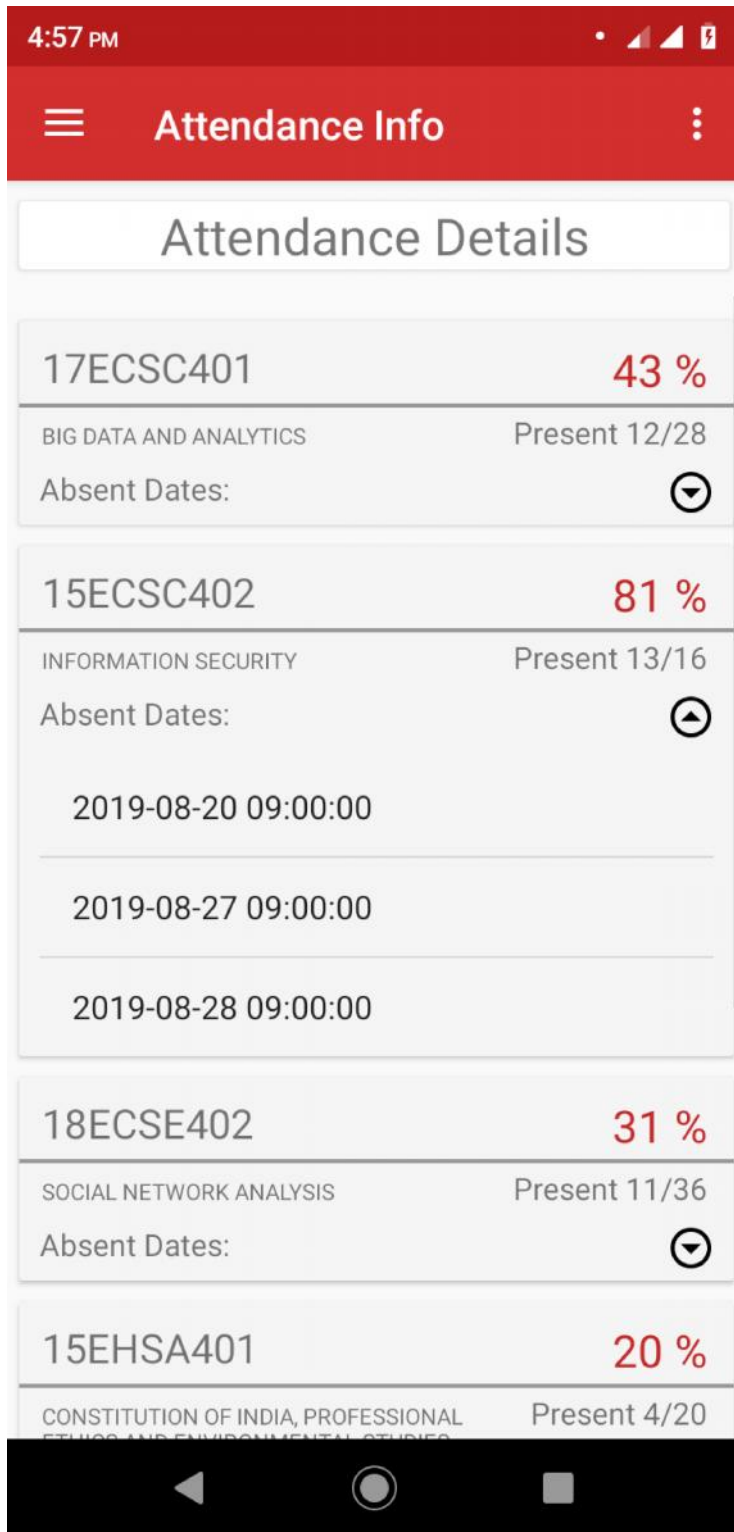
4:57 PM

Attendance Info

Attendance Details

17ECSC401 43 %

BIG DATA AND ANALYTICS Present 12/28

Absent Dates:

15ECSC402 81 %

INFORMATION SECURITY Present 13/16

Absent Dates:

2019-08-20 09:00:00

2019-08-27 09:00:00

2019-08-28 09:00:00

18ECSE402 31 %

SOCIAL NETWORK ANALYSIS Present 11/36

Absent Dates:

15EHSA401 20 %

CONSTITUTION OF INDIA, PROFESSIONAL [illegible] Present 4/20